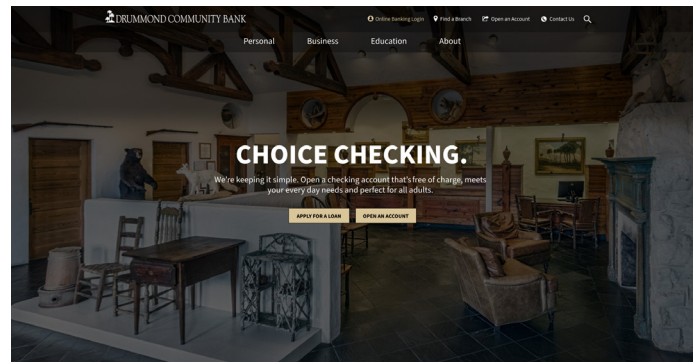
DRUMMOND COMMUNITY BANK

Online Banking Login
Find a Branch
Open an Account
Contact Us

Personal
Business
Education
About

CHOICE CHECKING.

We're keeping it simple. Open a checking account that's free of charge, meets your every day needs and perfect for all adults.

APPLY FOR A LOAN
OPEN AN ACCOUNT